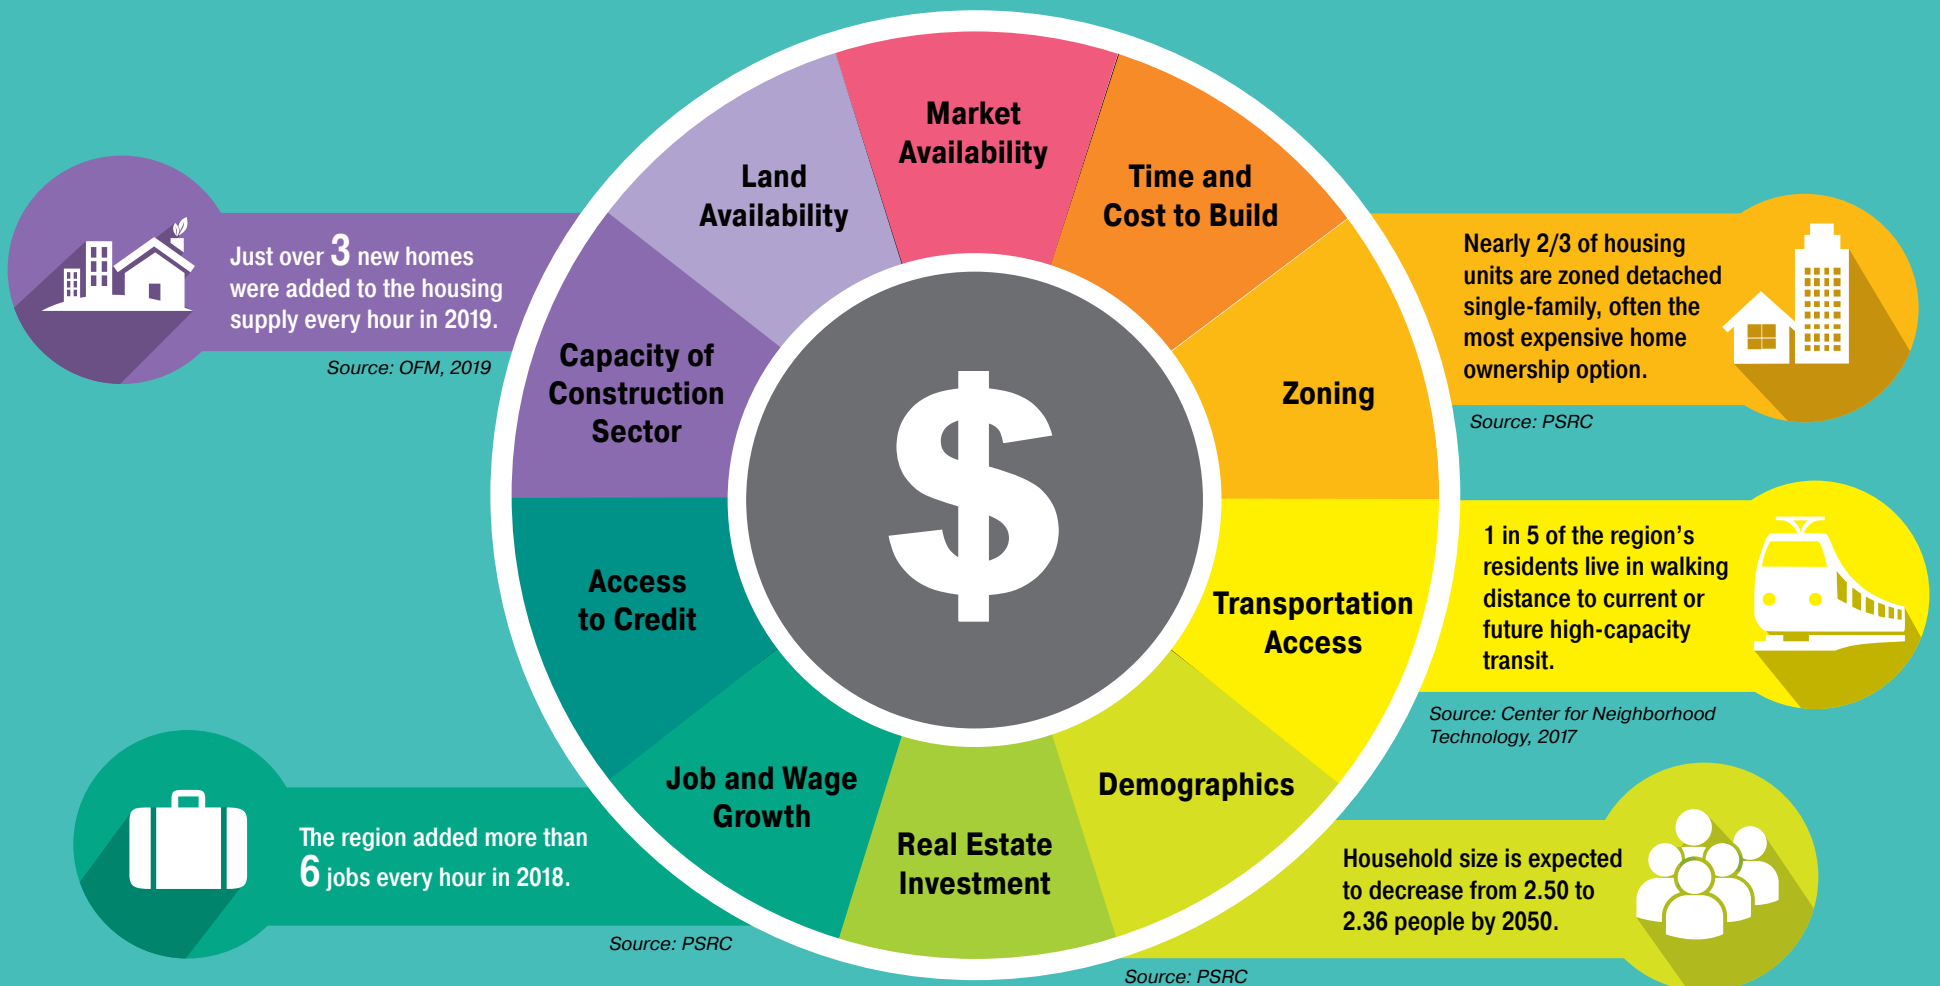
Just over 3 new homes were added to the housing supply every hour in 2019.

Source: OFM, 2019

Land Availability

Market Availability

Time and Cost to Build

Nearly 2/3 of housing units are zoned detached single-family, often the most expensive home ownership option.

Source: PSRC

Capacity of Construction Sector

Zoning

$

Access to Credit

Transportation Access

1 in 5 of the region's residents live in walking distance to current or future high-capacity transit.

Source: Center for Neighborhood Technology, 2017

Job and Wage Growth

Real Estate Investment

Demographics

The region added more than 6 jobs every hour in 2018.

Source: PSRC

Household size is expected to decrease from 2.50 to 2.36 people by 2050.

Source: PSRC